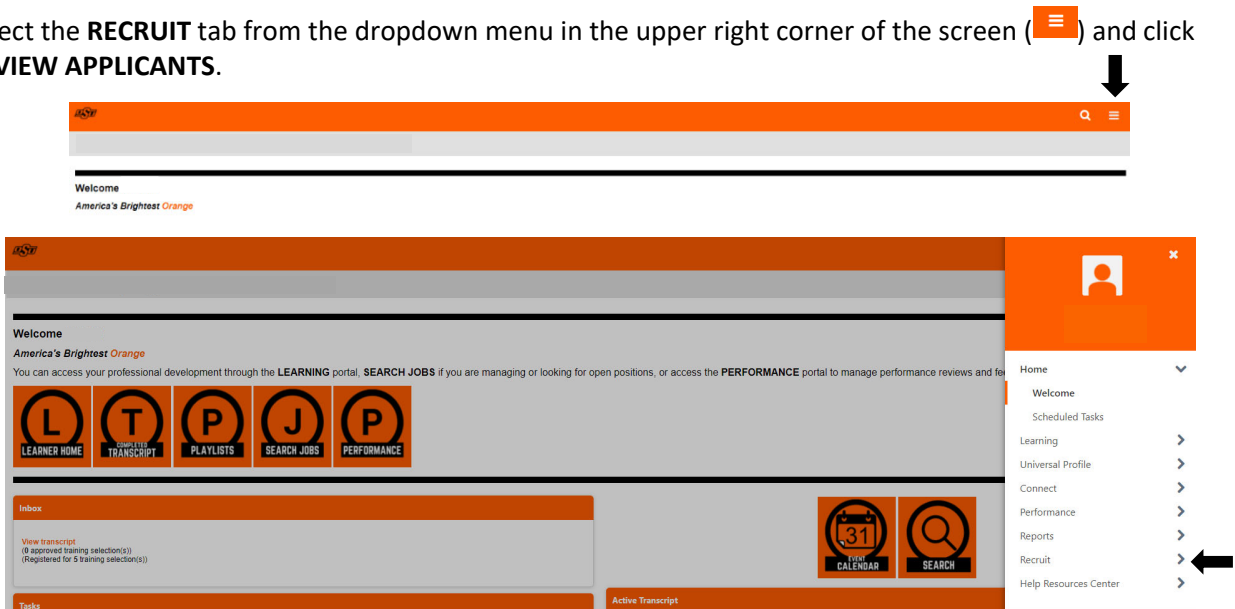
ect the **RECRUIT** tab from the dropdown menu in the upper right corner of the screen ( ) and click **VIEW APPLICANTS**.

OSU

Welcome

America's Brightest Orange

OSU

Welcome

America's Brightest Orange

You can access your professional development through the LEARNING portal, SEARCH JOBS if you are managing or looking for open positions, or access the PERFORMANCE portal to manage performance reviews and fe

L LEARNER HOME

T COMPLETED TRANSCRIPT

P PLAYLISTS

J SEARCH JOBS

P PERFORMANCE

Inbox

View transcript
(0 approved training selection(s))
(Registered for 5 training selection(s))

31 EVENT CALENDAR

SEARCH

Tasks

Active Transcript

Home

Welcome

Scheduled Tasks

Learning

Universal Profile

Connect

Performance

Reports

Recruit

Help Resources Center